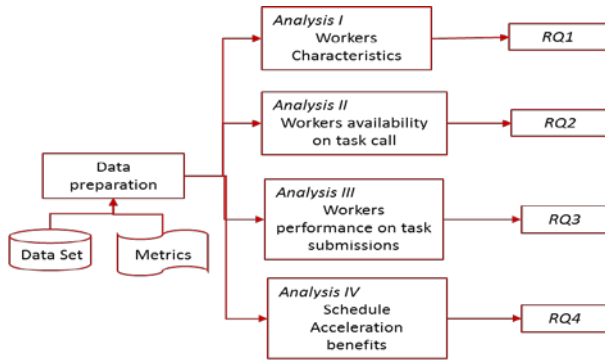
Analysis I
Workers Characteristics

RQ1

Analysis II
Workers availability on task call

RQ2

Data preparation

Analysis III
Workers performance on task submissions

RQ3

Data Set

Metrics

Analysis IV
Schedule Acceleration benefits

RQ4